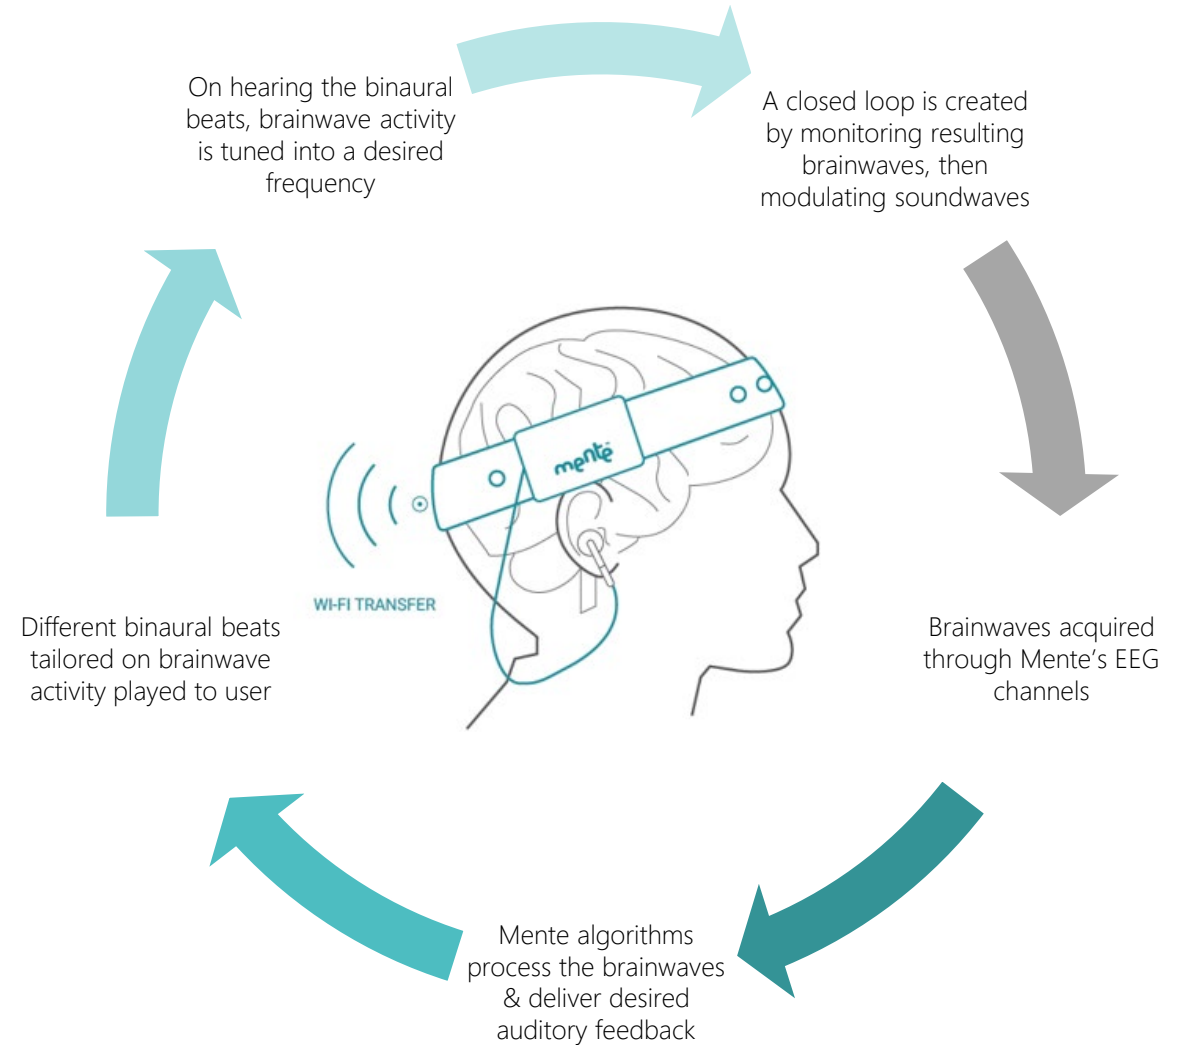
On hearing the binaural beats, brainwave activity is tuned into a desired frequency

A closed loop is created by monitoring resulting brainwaves, then modulating soundwaves

mente

WI-FI TRANSFER

Different binaural beats tailored on brainwave activity played to user

Brainwaves acquired through Mente's EEG channels

Mente algorithms process the brainwaves & deliver desired auditory feedback